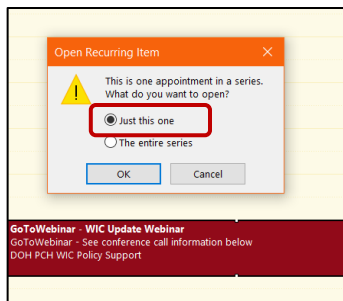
Open Recurring Item

This is one appointment in a series. What do you want to open?

Just this one

The entire series

OK

Cancel

GoToWebinar - WIC Update Webinar
GoToWebinar - See conference call information below
DOH PCH WIC Policy Support